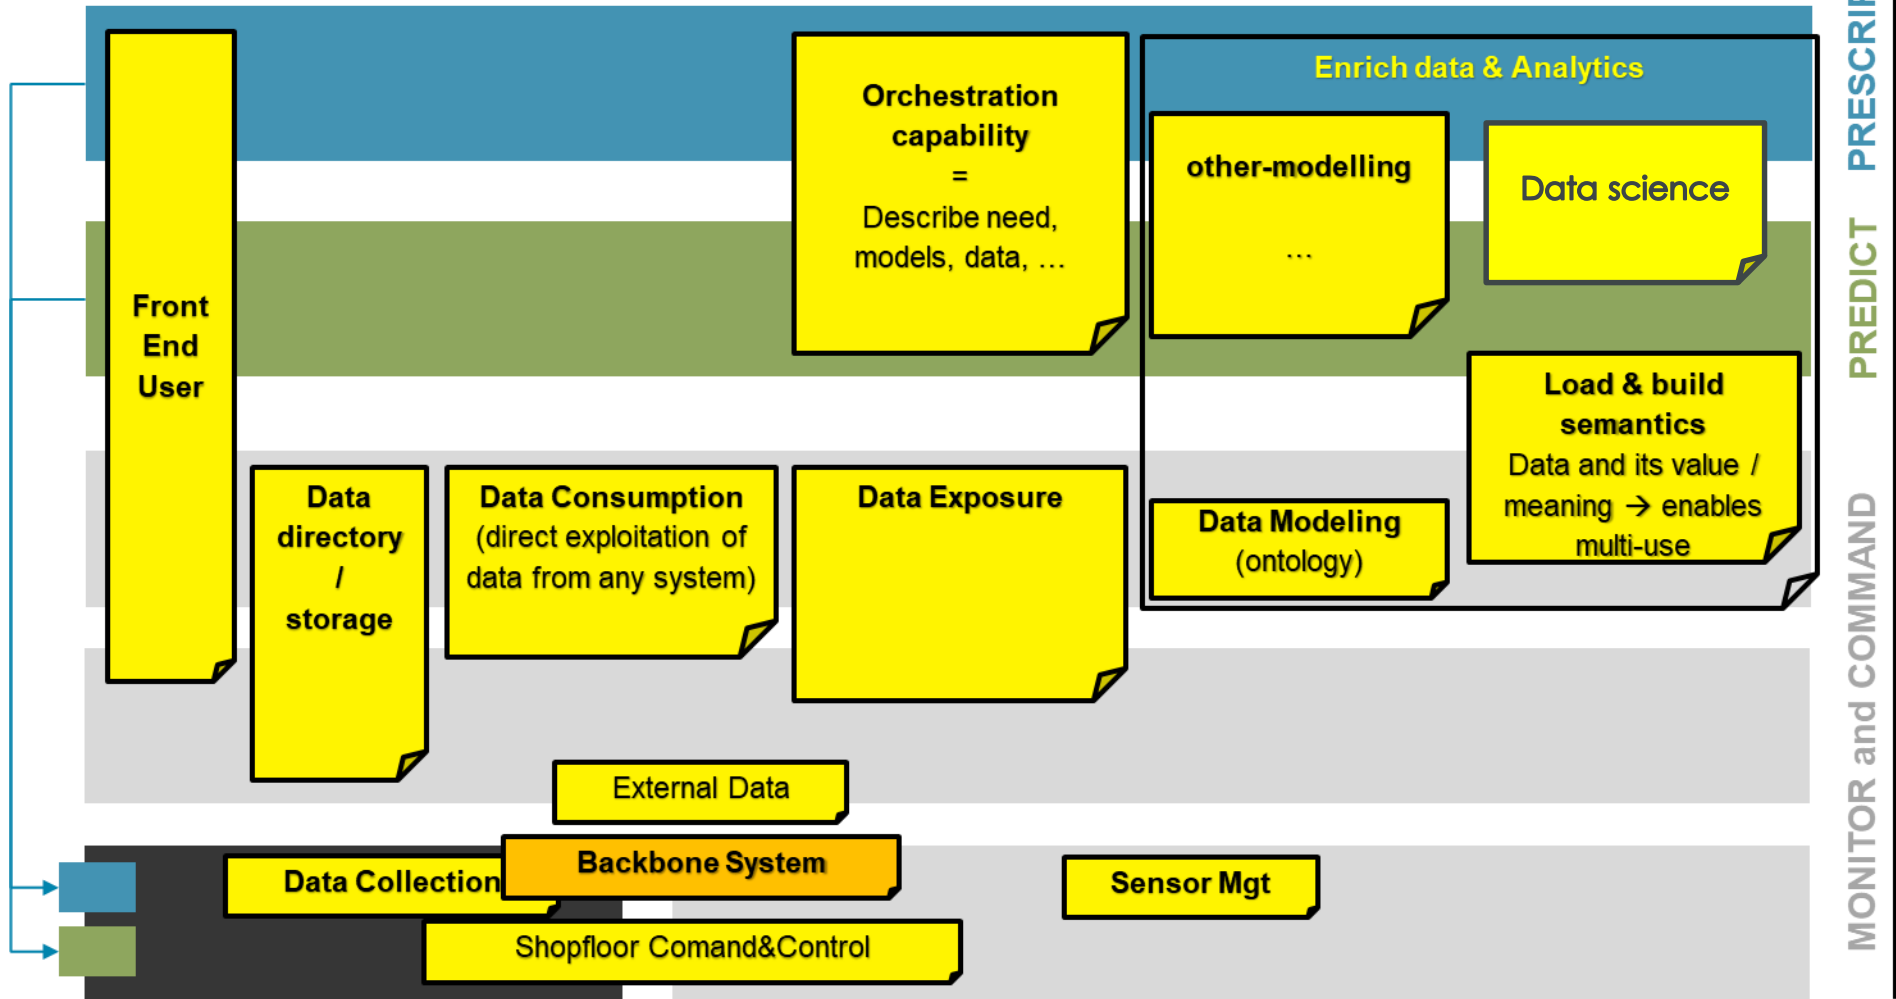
Front End User

Orchestration capability = Describe need, models, data, …

Enrich data & Analytics

other-modelling …

Data science

Load & build semantics Data and its value / meaning → enables multi-use

Data Modeling (ontology)

Data directory / storage

Data Consumption (direct exploitation of data from any system)

Data Exposure

External Data

Data Collection

Backbone System

Sensor Mgt

Shopfloor Comand&Control

PRESCRI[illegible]

PREDICT

MONITOR and COMMAND